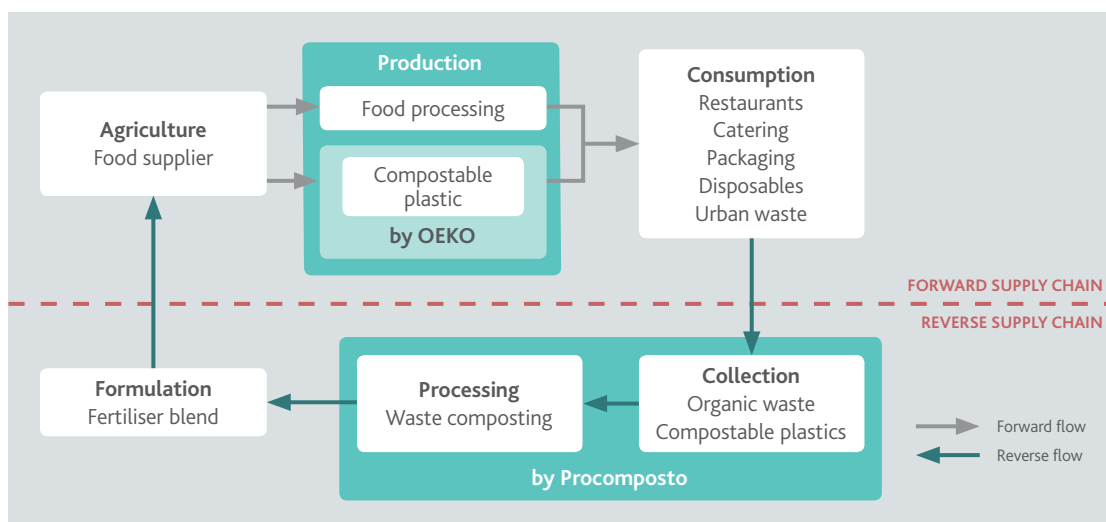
Agriculture
Food supplier

Production
Food processing
Compostable plastic
by OEKO

Consumption
Restaurants
Catering
Packaging
Disposables
Urban waste

FORWARD SUPPLY CHAIN
REVERSE SUPPLY CHAIN

Formulation
Fertiliser blend

Processing
Waste composting

Collection
Organic waste
Compostable plastics

by Procomposto

Forward flow
Reverse flow